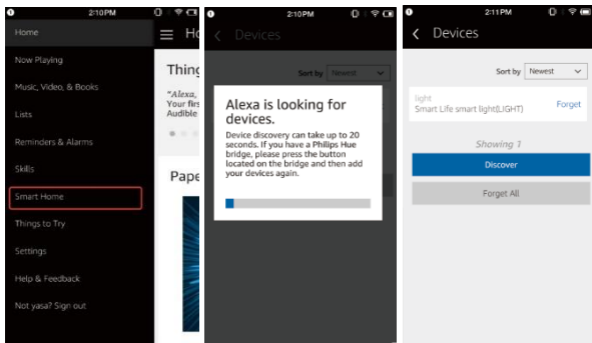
2:10PM

Home

Now Playing

Music, Video, & Books

Lists

Reminders & Alarms

Skills

Smart Home

Things to Try

Settings

Help & Feedback

Not yasa? Sign out

Ho

Thing

"Alexa,

Your firs

Audible

Pape

2:10PM

Devices

Sort by Newest

Alexa is looking for devices.

Device discovery can take up to 20 seconds. If you have a Philips Hue bridge, please press the button located on the bridge and then add your devices again.

2:11PM

Devices

Sort by Newest

light

Smart Life smart light(LIGHT)

Forget

Showing 1

Discover

Forget All